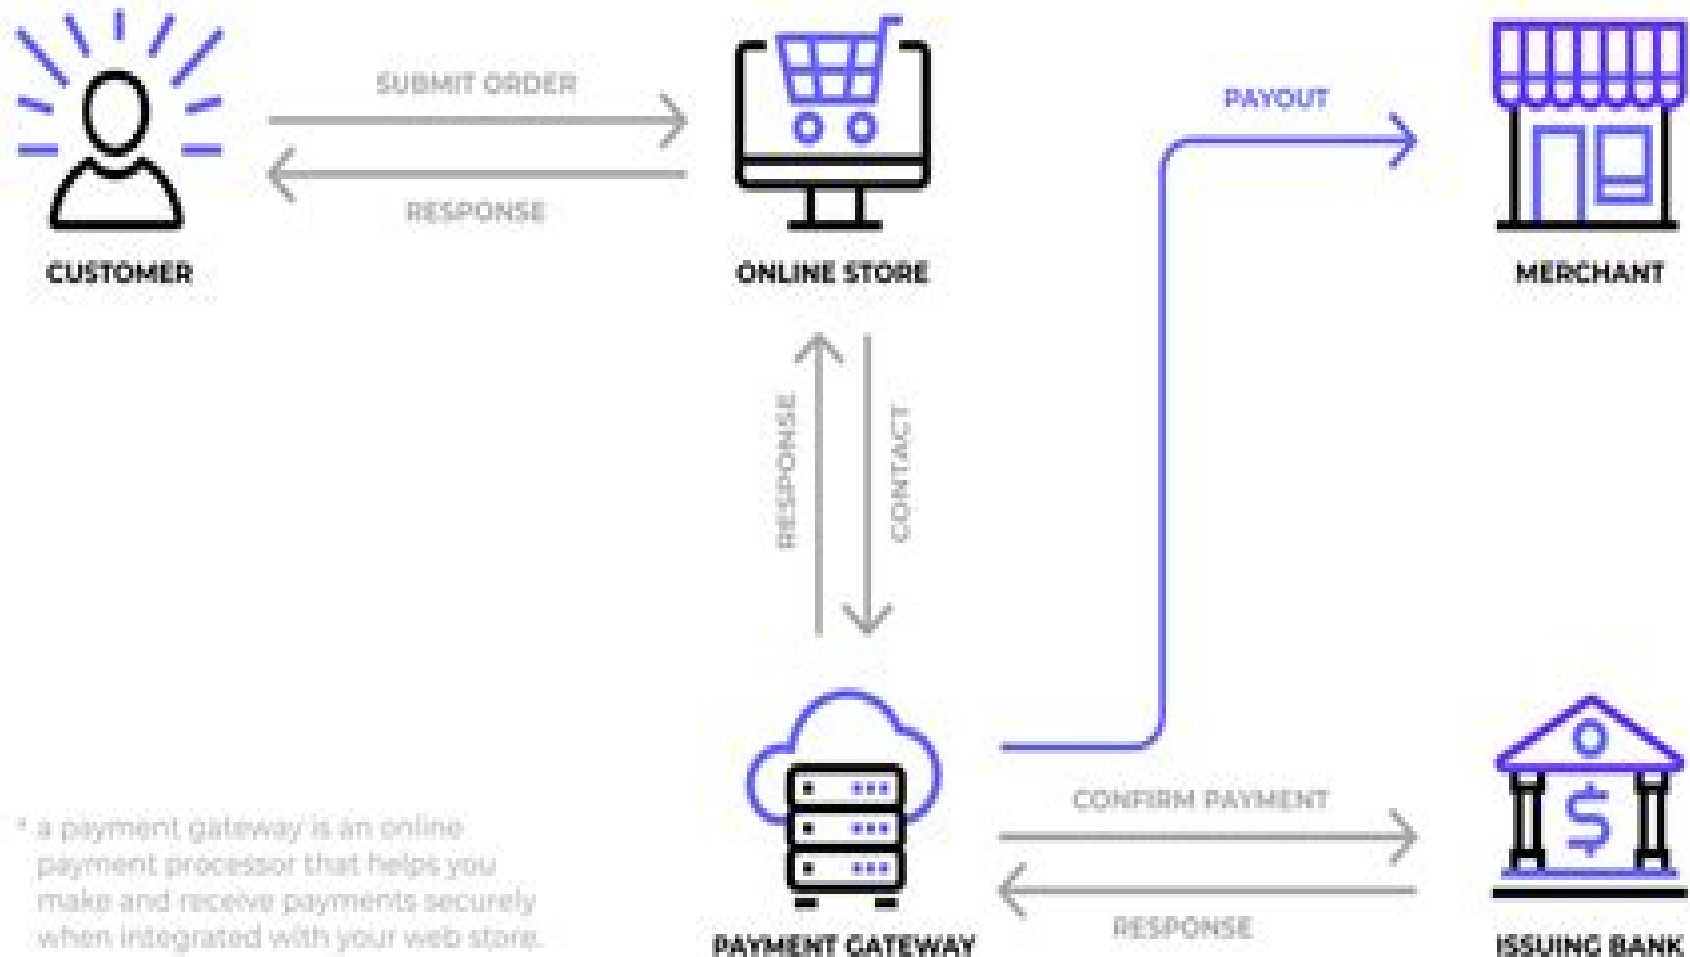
SUBMIT ORDER

RESPONSE

CUSTOMER

ONLINE STORE

PAYOUT

MERCHANT

RESPONSE

CONTACT

* a payment gateway is an online payment processor that helps you make and receive payments securely when integrated with your web store.

PAYMENT GATEWAY

CONFIRM PAYMENT

RESPONSE

ISSUING BANK